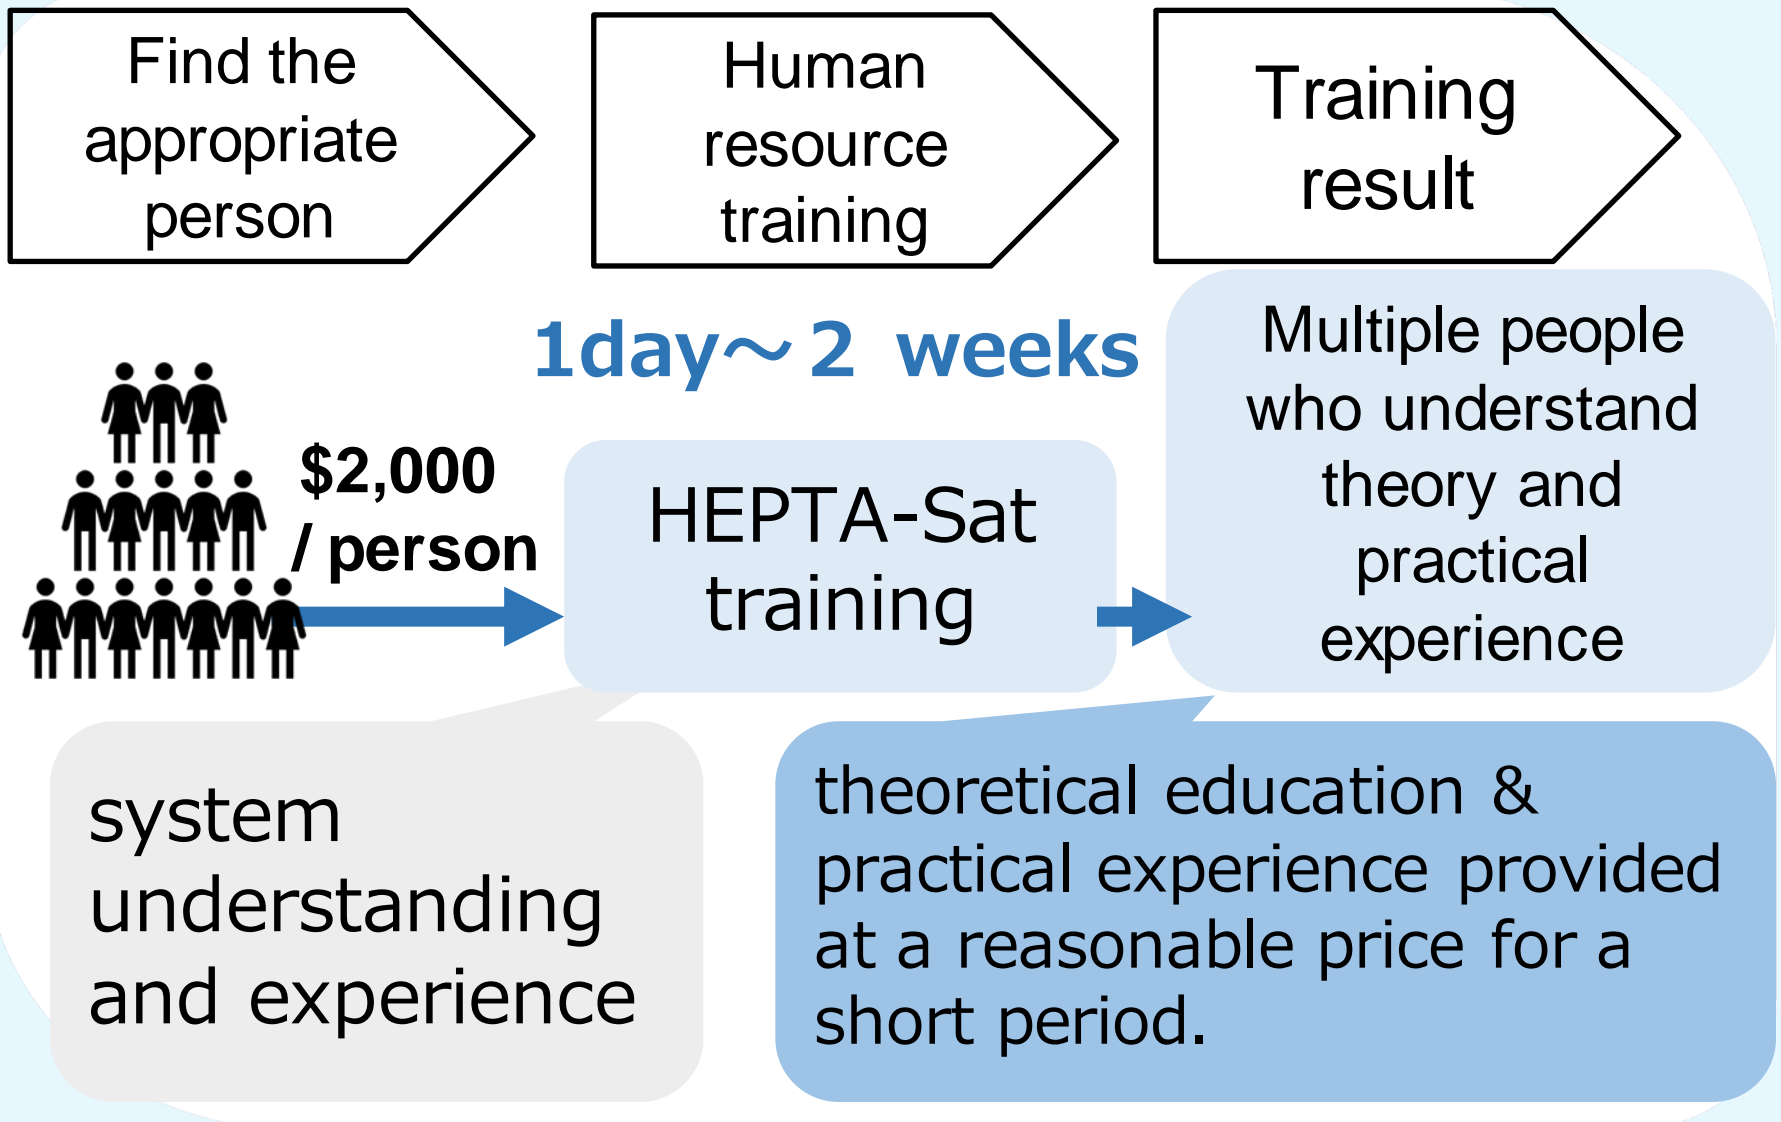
Find the appropriate person

Human resource training

Training result

1day～2 weeks

$2,000 / person

HEPTA-Sat training

Multiple people who understand theory and practical experience

system understanding and experience

theoretical education & practical experience provided at a reasonable price for a short period.